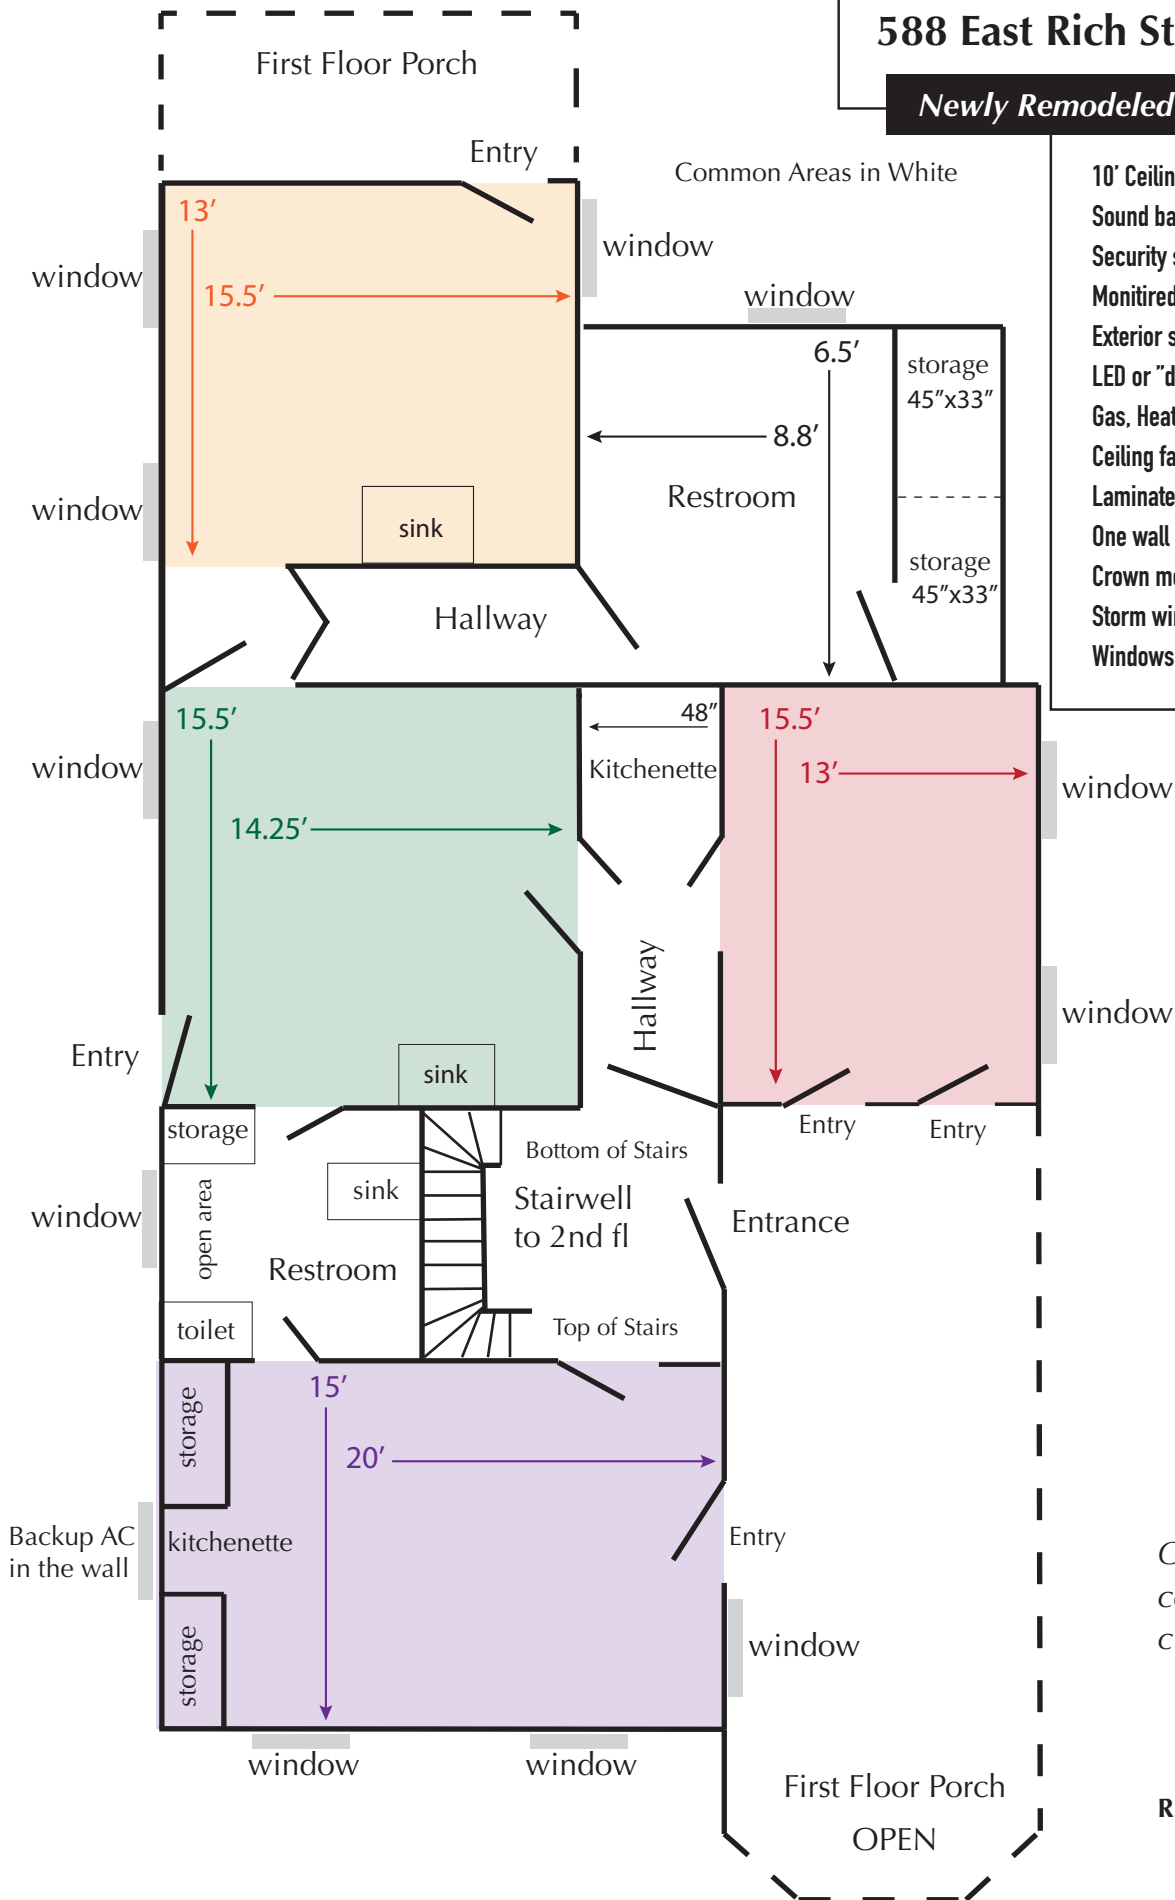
588 East Rich St

Newly Remodeled

10' Ceilin
Sound ba
Security s
Monitired
Exterior s
LED or "d
Gas, Heat
Ceiling fa
Laminate
One wall
Crown m
Storm wi
Windows

First Floor Porch

Entry

Common Areas in White

13'

15.5'

window

window

window

window

6.5'

storage 45"x33"

8.8'

Restroom

sink

storage 45"x33"

Hallway

15.5'

48"

Kitchenette

15.5'

13'

window

window

14.25'

window

Hallway

Entry

sink

Entry

Entry

storage

Bottom of Stairs

sink

open area

Stairwell to 2nd fl

Entrance

window

Restroom

toilet

Top of Stairs

15'

storage

20'

Backup AC in the wall

kitchenette

Entry

storage

window

window

window

First Floor Porch OPEN

C
c
c

R